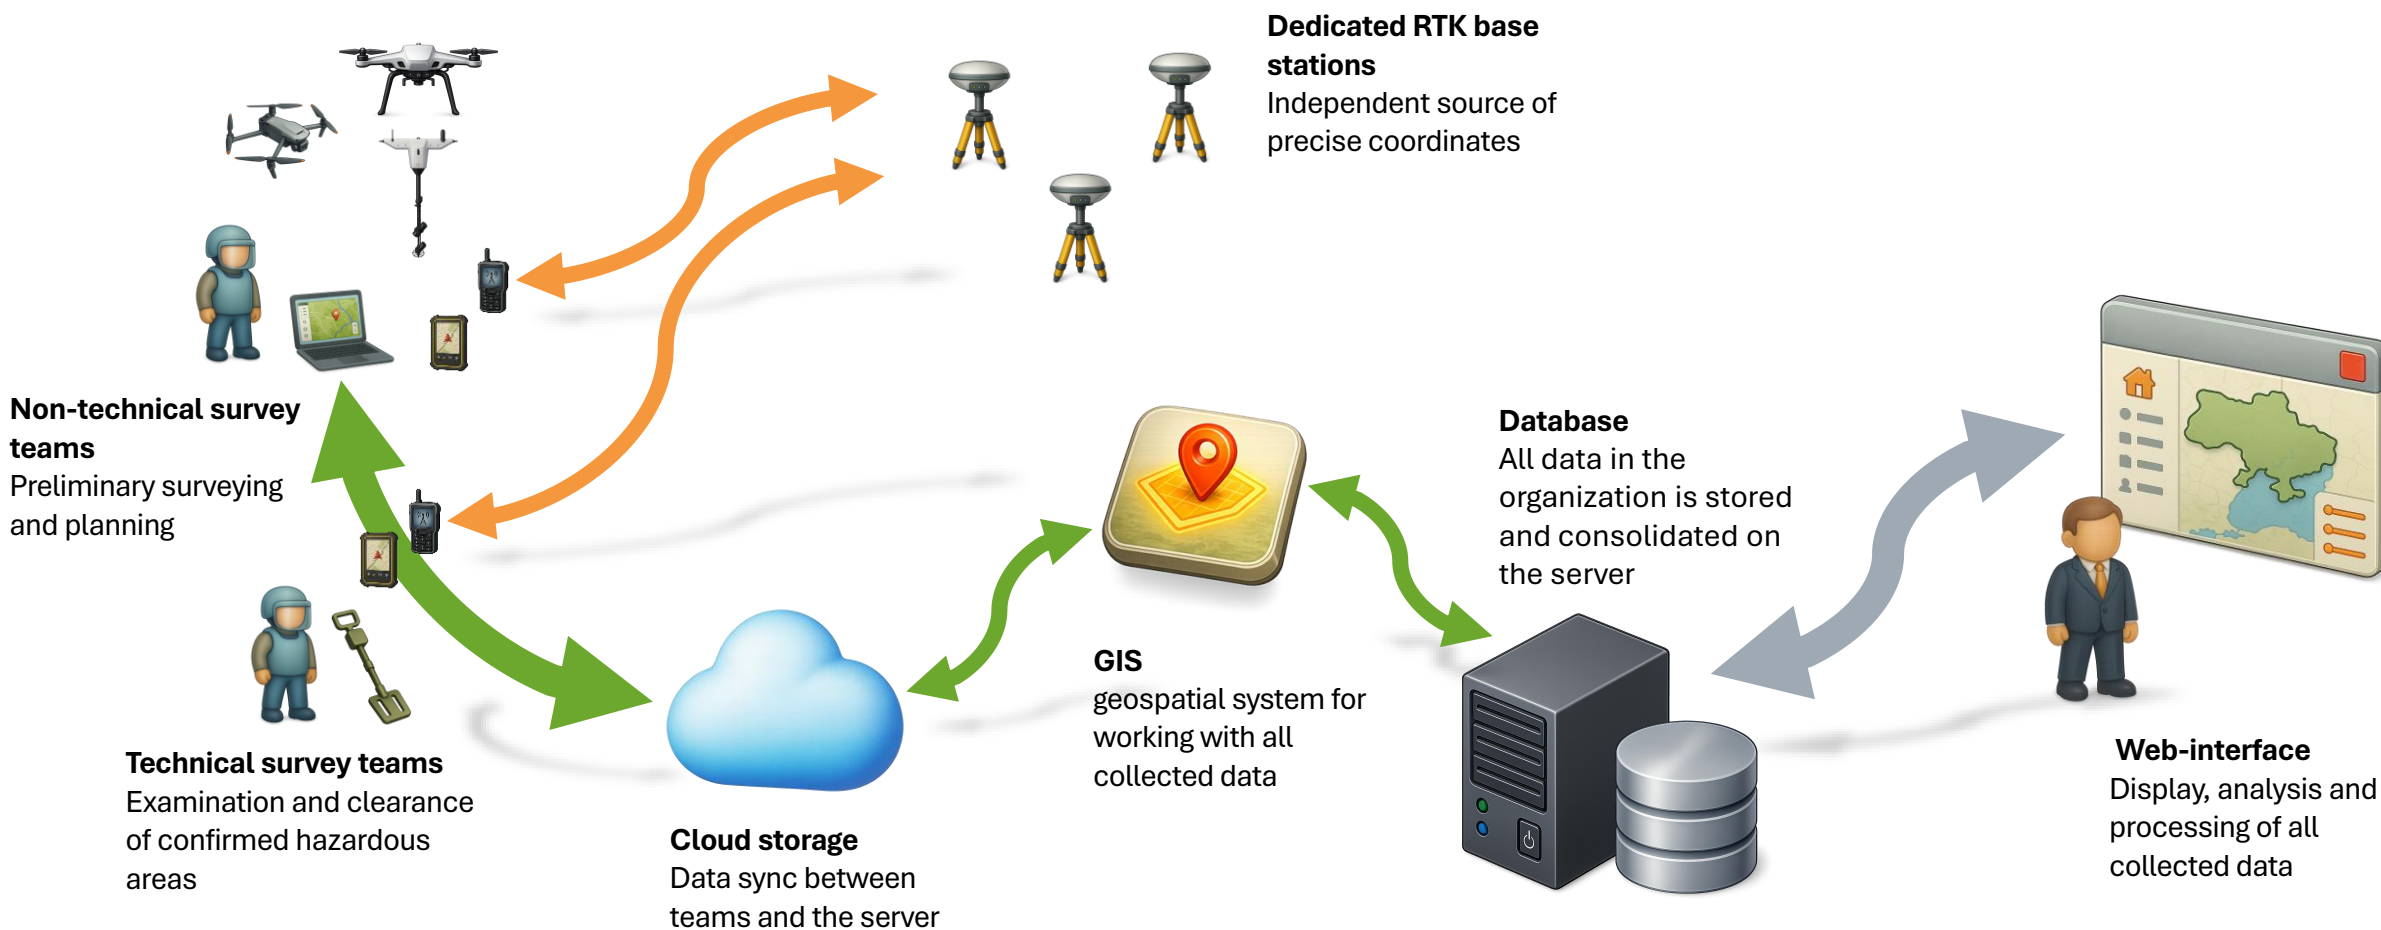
**Dedicated RTK base stations**
Independent source of precise coordinates

**Non-technical survey teams**
Preliminary surveying and planning

**Database**
All data in the organization is stored and consolidated on the server

**GIS**
geospatial system for working with all collected data

**Technical survey teams**
Examination and clearance of confirmed hazardous areas

**Cloud storage**
Data sync between teams and the server

**Web-interface**
Display, analysis and processing of all collected data